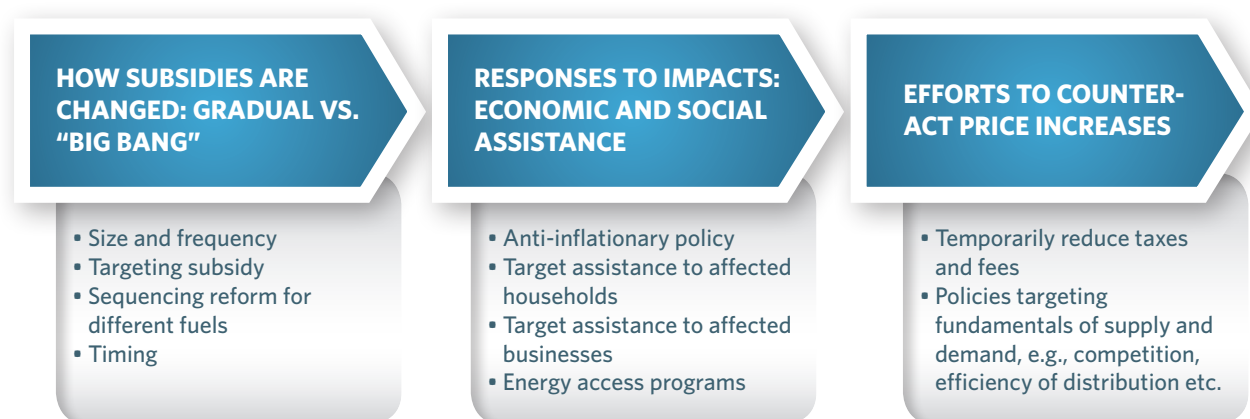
HOW SUBSIDIES ARE CHANGED: GRADUAL VS. “BIG BANG”

- Size and frequency
- Targeting subsidy
- Sequencing reform for different fuels
- Timing

RESPONSES TO IMPACTS: ECONOMIC AND SOCIAL ASSISTANCE

- Anti-inflationary policy
- Target assistance to affected households
- Target assistance to affected businesses
- Energy access programs

EFFORTS TO COUNTERACT PRICE INCREASES

- Temporarily reduce taxes and fees
- Policies targeting fundamentals of supply and demand, e.g., competition, efficiency of distribution etc.